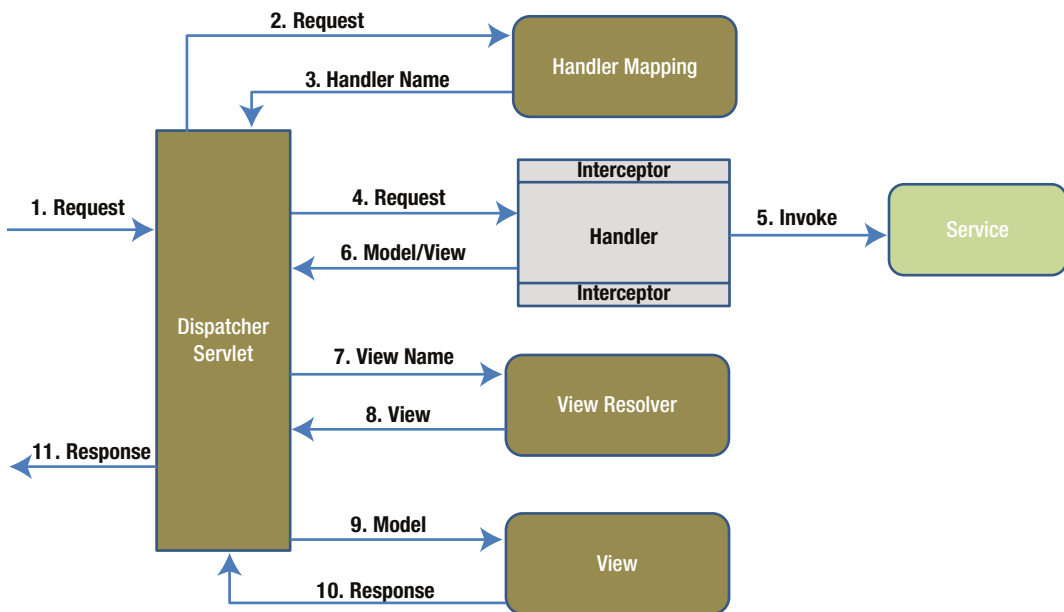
2. Request

Handler Mapping

3. Handler Name

Interceptor

1. Request

4. Request

Handler

5. Invoke

Service

6. Model/View

Interceptor

Dispatcher Servlet

7. View Name

View Resolver

8. View

11. Response

9. Model

View

10. Response